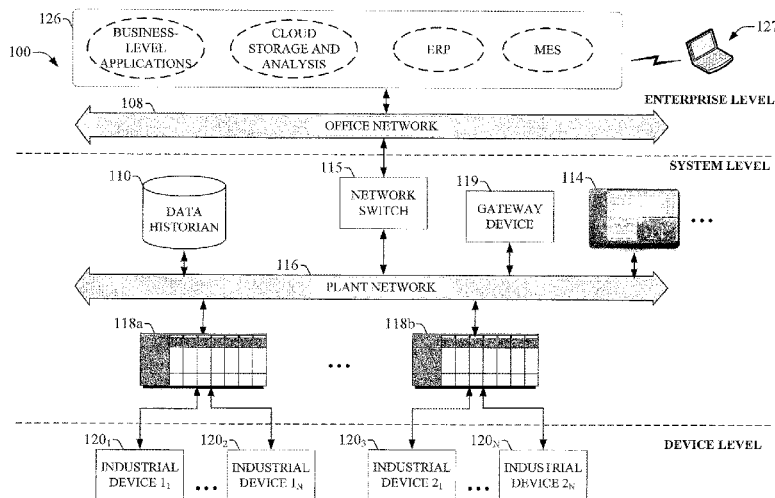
126
BUSINESS-LEVEL APPLICATIONS
CLOUD STORAGE AND ANALYSIS
ERP
MES
127
100
108
OFFICE NETWORK
ENTERPRISE LEVEL
SYSTEM LEVEL
110
DATA HISTORIAN
115
NETWORK SWITCH
119
GATEWAY DEVICE
114
...
116
PLANT NETWORK
118a
118b
...
DEVICE LEVEL
$120_1$
INDUSTRIAL DEVICE $1_1$
...
$120_2$
INDUSTRIAL DEVICE $1_N$
$120_3$
INDUSTRIAL DEVICE $2_1$
...
$120_N$
INDUSTRIAL DEVICE $2_N$